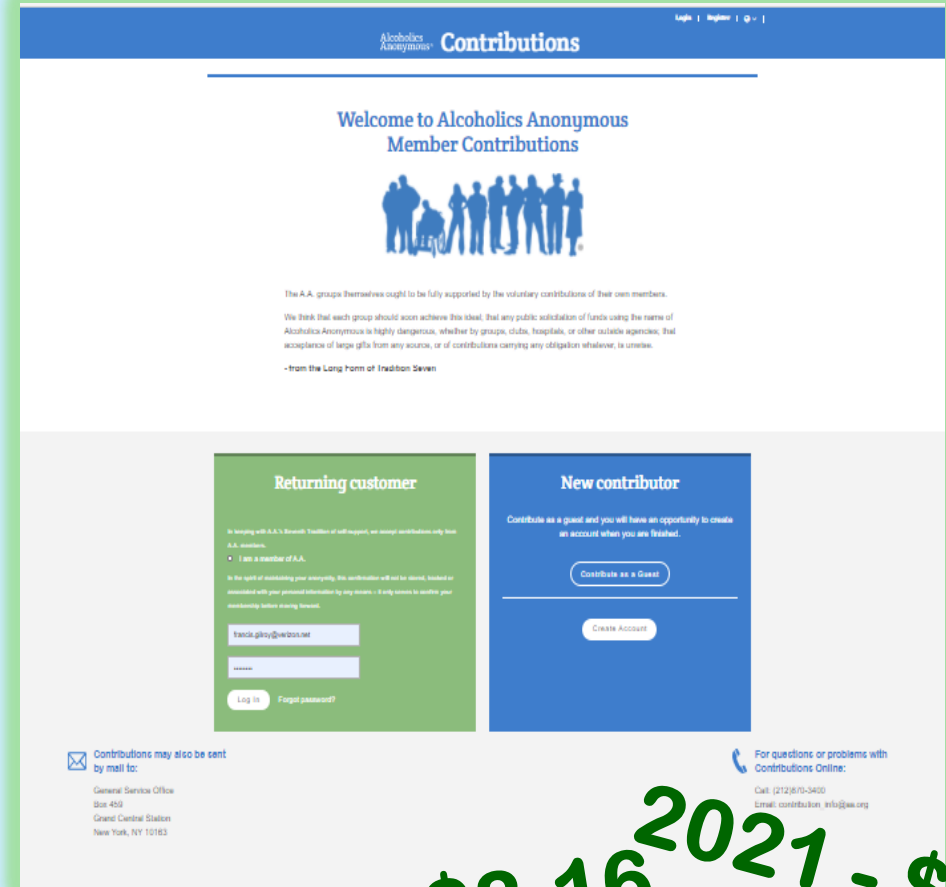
Login | Register | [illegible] |

Alcoholics Anonymous® Contributions

Welcome to Alcoholics Anonymous Member Contributions

The A.A. groups themselves ought to be fully supported by the voluntary contributions of their own members.

We think that each group should soon achieve this ideal; that any public solicitation of funds using the name of Alcoholics Anonymous is highly dangerous, whether by groups, clubs, hospitals, or other outside agencies; that acceptance of large gifts from any source, or of contributions carrying any obligation whatever, is unwise.

- from the Long Form of Tradition Seven

Returning customer

In keeping with A.A.'s Seventh Tradition of self-support, we accept contributions only from A.A. members.

I am a member of A.A.

In the spirit of maintaining your anonymity, this confirmation will not be stored, tracked or associated with your personal information by any means – it only serves to confirm your membership before moving forward.

francis.gilroy@verizon.net

••••••••

Log in Forgot password?

New contributor

Contribute as a guest and you will have an opportunity to create an account when you are finished.

Contribute as a Guest

Create Account

Contributions may also be sent by mail to:

General Service Office
Box 459
Grand Central Station
New York, NY 10163

For questions or problems with Contributions Online:

Call: (212)870-3400
Email: contribution_info@aa.org

2021 - $
$8.16